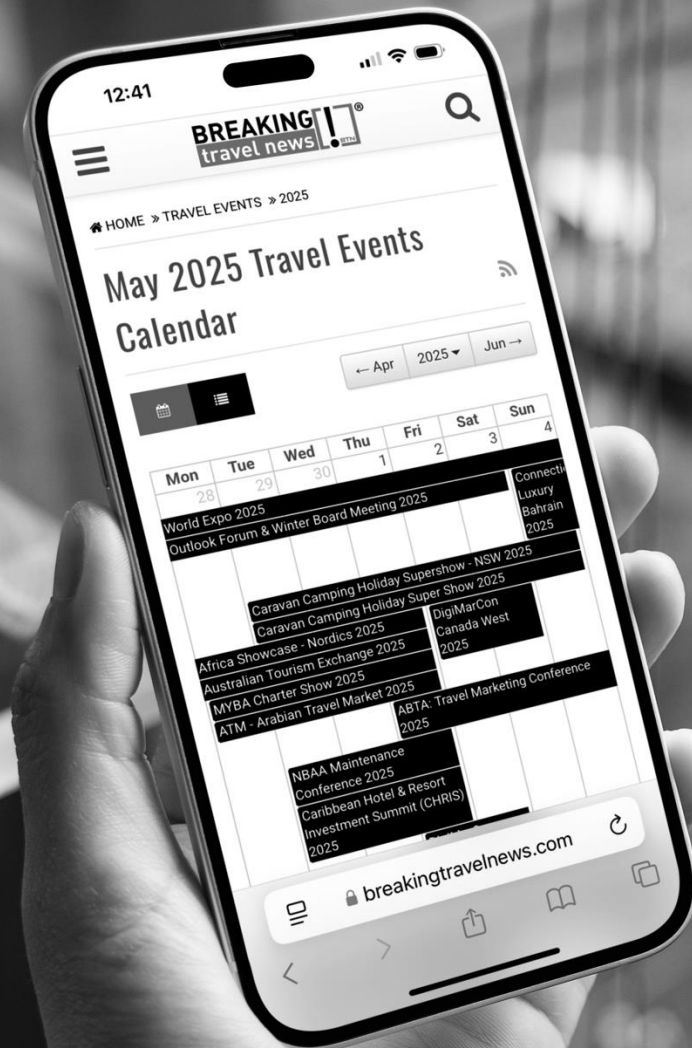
12:41

BREAKING travel news BTN ®

HOME » TRAVEL EVENTS » 2025

May 2025 Travel Events Calendar

← Apr 2025 ▾ Jun →

| Mon | Tue | Wed | Thu | Fri | Sat | Sun |
|---|---|---|---|---|---|---|
| 28 | 29 | 30 | 1 | 2 | 3 | 4 |

World Expo 2025
Outlook Forum & Winter Board Meeting 2025
Connecti Luxury Bahrain 2025

Caravan Camping Holiday Supershow - NSW 2025
Caravan Camping Holiday Super Show 2025
Africa Showcase - Nordics 2025
DigiMarCon Canada West 2025
Australian Tourism Exchange 2025
MYBA Charter Show 2025
ATM - Arabian Travel Market 2025
ABTA: Travel Marketing Conference 2025
NBAA Maintenance Conference 2025
Caribbean Hotel & Resort Investment Summit (CHRIS) 2025

breakingtravelnews.com